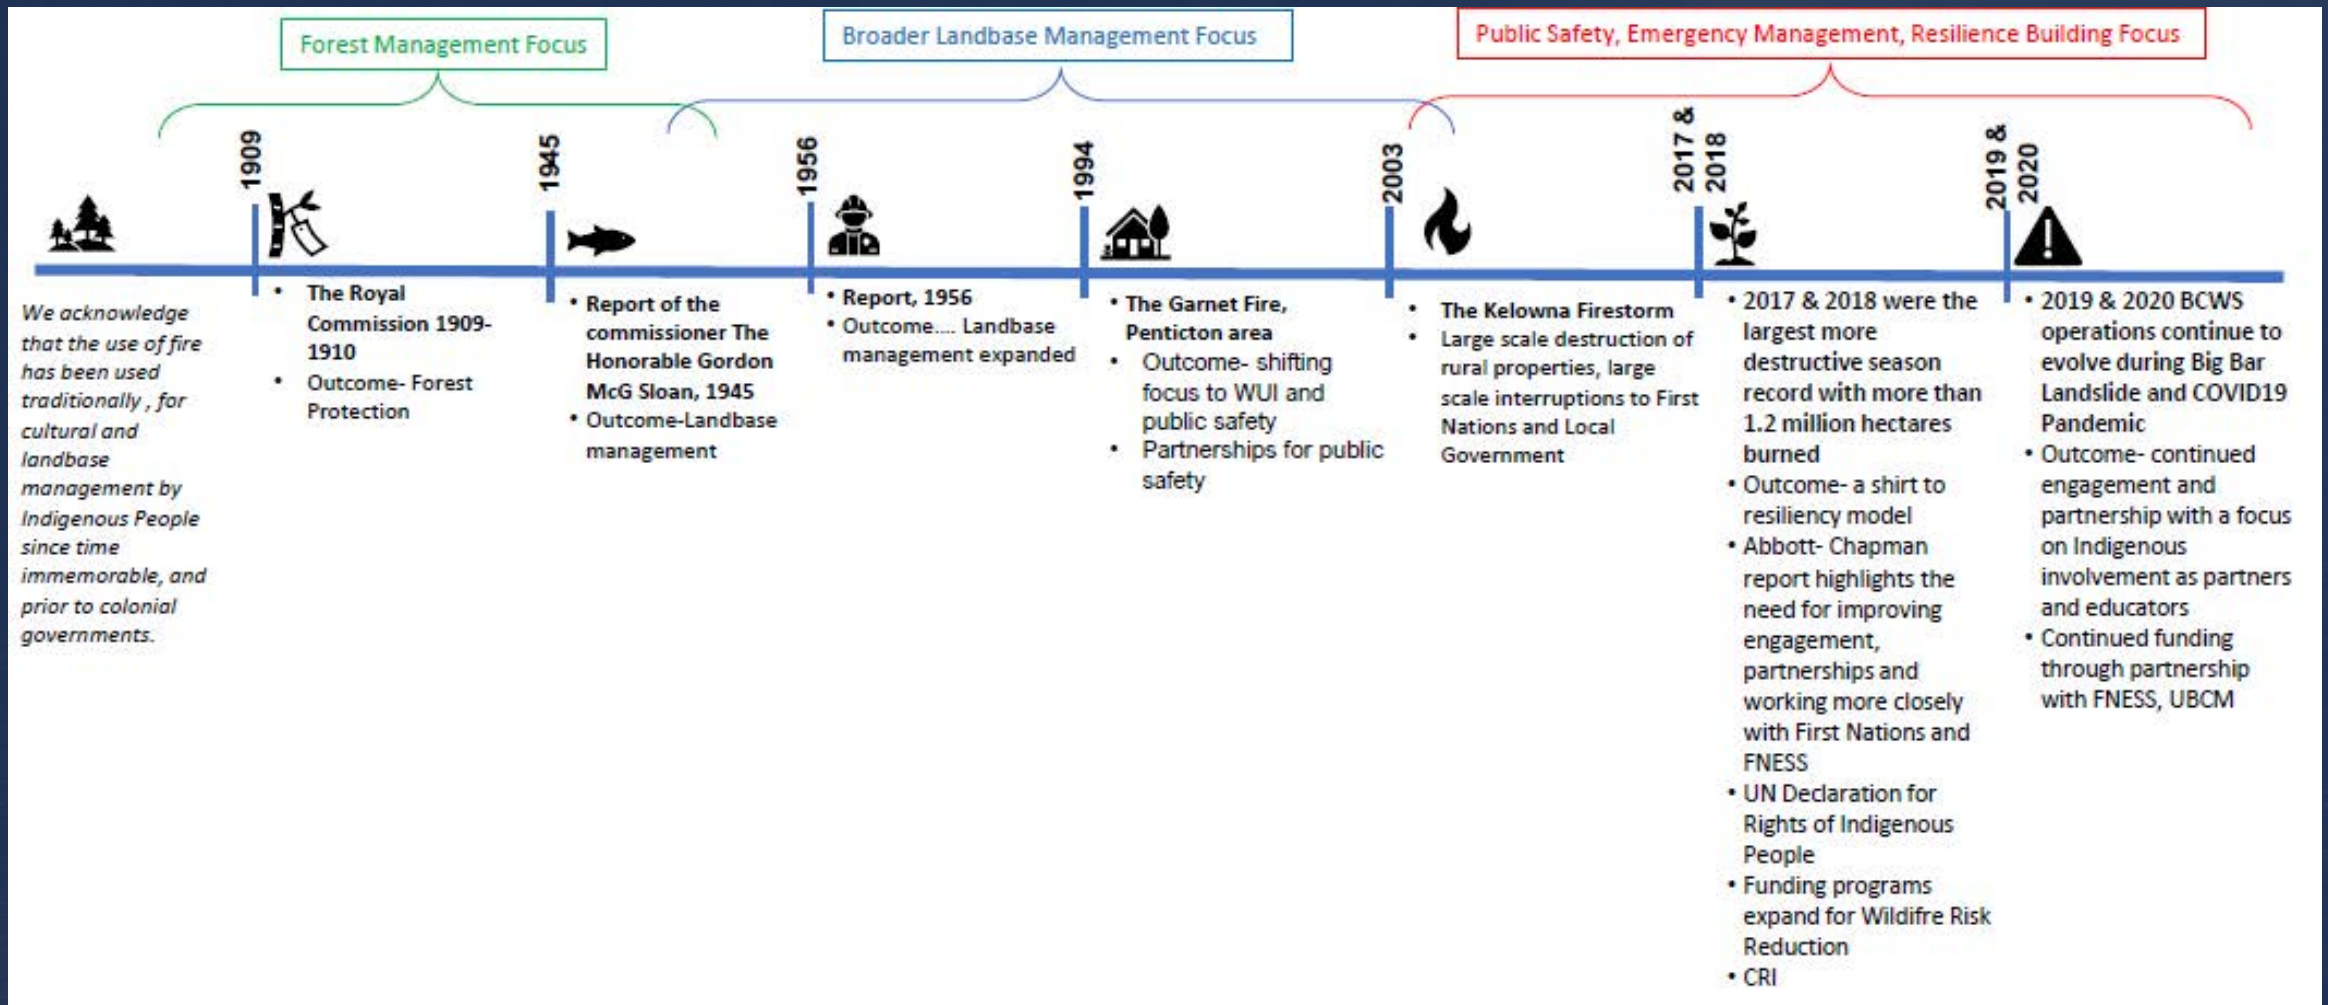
Forest Management Focus

Broader Landbase Management Focus

Public Safety, Emergency Management, Resilience Building Focus

We acknowledge that the use of fire has been used traditionally , for cultural and landbase management by Indigenous People since time immemorable, and prior to colonial governments.

1909

- The Royal Commission 1909-1910
- Outcome- Forest Protection

1945

- Report of the commissioner The Honorable Gordon McG Sloan, 1945
- Outcome-Landbase management

1956

- Report, 1956
- Outcome.... Landbase management expanded

1994

- The Garnet Fire, Penticton area
- Outcome- shifting focus to WUI and public safety
- Partnerships for public safety

2003

- The Kelowna Firestorm
- Large scale destruction of rural properties, large scale interruptions to First Nations and Local Government

2017 & 2018

- 2017 & 2018 were the largest more destructive season record with more than 1.2 million hectares burned
- Outcome- a shirt to resiliency model
- Abbott- Chapman report highlights the need for improving engagement, partnerships and working more closely with First Nations and FNESS
- UN Declaration for Rights of Indigenous People
- Funding programs expand for Wildifre Risk Reduction
- CRI

2019 & 2020

- 2019 & 2020 BCWS operations continue to evolve during Big Bar Landslide and COVID19 Pandemic
- Outcome- continued engagement and partnership with a focus on Indigenous involvement as partners and educators
- Continued funding through partnership with FNESS, UBCM